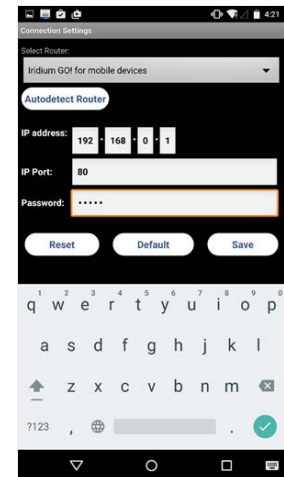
4:21

Connection Settings

Select Router:

Iridium GO! for mobile devices

Autodetect Router

IP address: 192 . 168 . 0 . 1

IP Port: 80

Password: •••••

Reset Default Save

1 2 3 4 5 6 7 8 9 0
q w e r t y u i o p
a s d f g h j k l
z x c v b n m
?123 , .